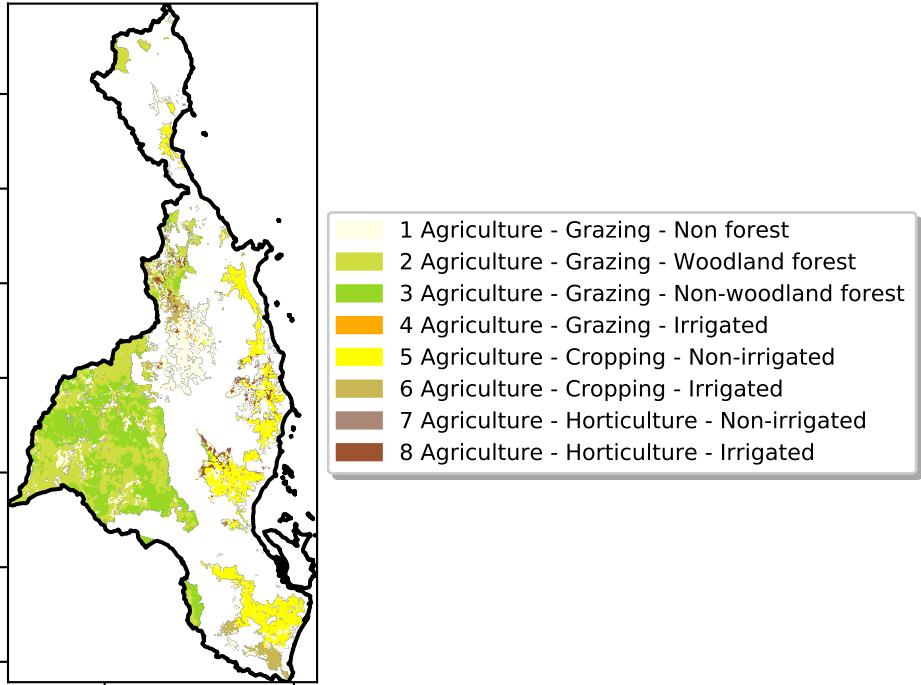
1 Agriculture - Grazing - Non forest
2 Agriculture - Grazing - Woodland forest
3 Agriculture - Grazing - Non-woodland forest
4 Agriculture - Grazing - Irrigated
5 Agriculture - Cropping - Non-irrigated
6 Agriculture - Cropping - Irrigated
7 Agriculture - Horticulture - Non-irrigated
8 Agriculture - Horticulture - Irrigated